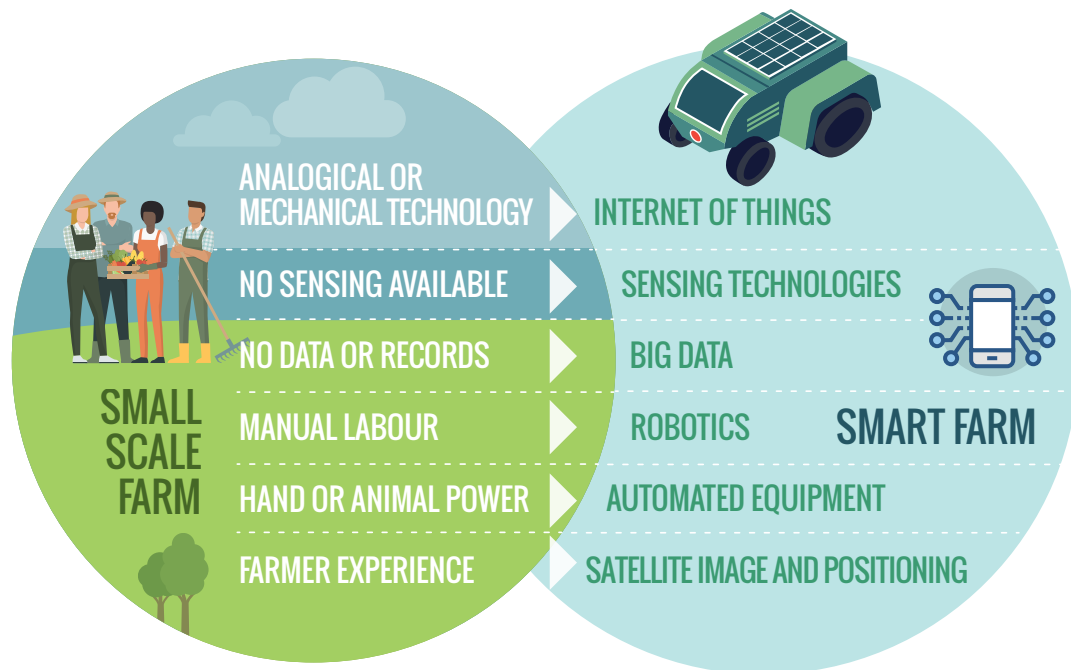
ANALOGICAL OR MECHANICAL TECHNOLOGY
INTERNET OF THINGS

NO SENSING AVAILABLE
SENSING TECHNOLOGIES

NO DATA OR RECORDS
BIG DATA

SMALL SCALE FARM

MANUAL LABOUR
ROBOTICS

SMART FARM

HAND OR ANIMAL POWER
AUTOMATED EQUIPMENT

FARMER EXPERIENCE
SATELLITE IMAGE AND POSITIONING